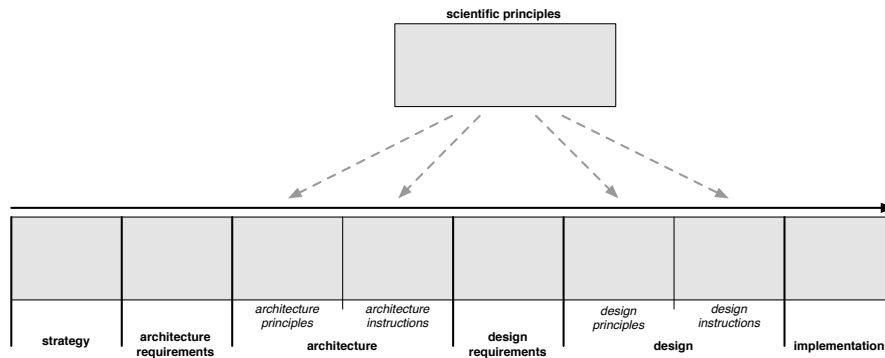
scientific principles

architecture principles

architecture instructions

design principles

design instructions

strategy

architecture requirements

architecture

design requirements

design

implementation